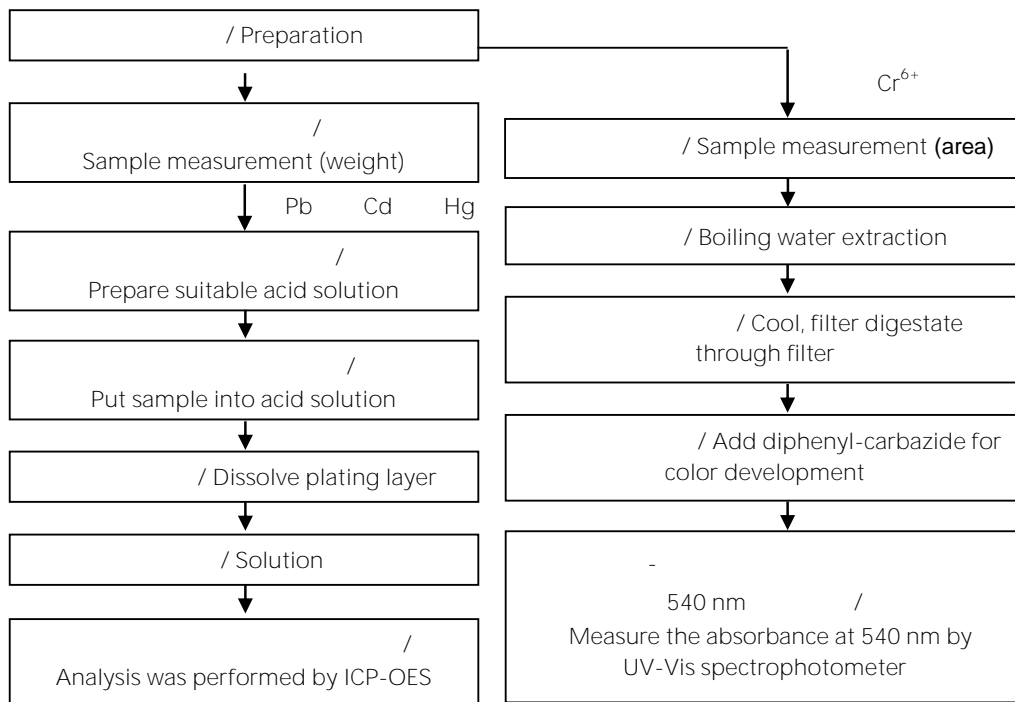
/ Preparation

$Cr^{6+}$

/
Sample measurement (weight)

Pb Cd Hg

/
Prepare suitable acid solution

/
Put sample into acid solution

/ Dissolve plating layer

/ Solution

/
Analysis was performed by ICP-OES

/ Sample measurement (area)

/ Boiling water extraction

/ Cool, filter digestate through filter

/ Add diphenyl-carbazide for color development

-
540 nm /
Measure the absorbance at 540 nm by UV-Vis spectrophotometer